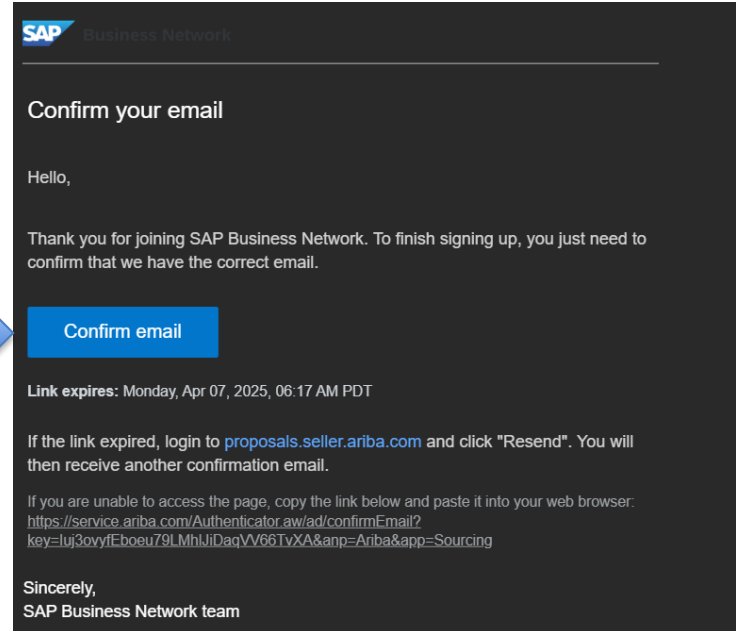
SAP Business Network

Confirm your email

Hello,

Thank you for joining SAP Business Network. To finish signing up, you just need to confirm that we have the correct email.

Confirm email

**Link expires:** Monday, Apr 07, 2025, 06:17 AM PDT

If the link expired, login to proposals.seller.ariba.com and click "Resend". You will then receive another confirmation email.

If you are unable to access the page, copy the link below and paste it into your web browser: https://service.ariba.com/Authenticator.aw/ad/confirmEmail?key=luj3ovyfEboeu79LMhIJiDaqVV66TvXA&anp=Ariba&app=Sourcing

Sincerely,
SAP Business Network team